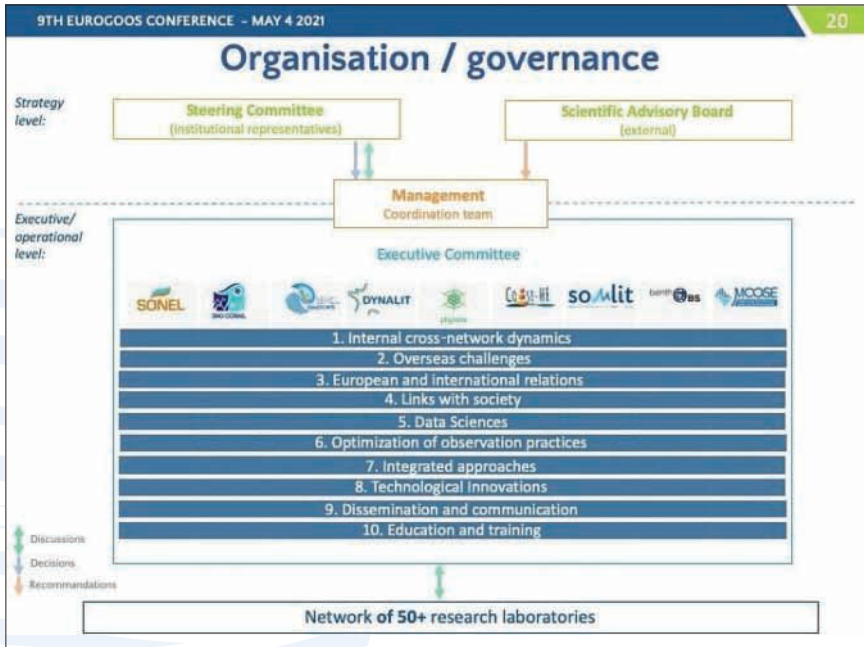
9TH EUROGOOS CONFERENCE - MAY 4 2021

20

Organisation / governance

Strategy level:

Steering Committee
(institutional representatives)

Scientific Advisory Board
(external)

Management
Coordination team

Executive/ operational level:

Executive Committee

SONEL

SNO CORAIL

DYNALIT

phytobs

COAST-HF

SOMLIT

benthOBS

MOOSE

1. Internal cross-network dynamics
2. Overseas challenges
3. European and international relations
4. Links with society
5. Data Sciences
6. Optimization of observation practices
7. Integrated approaches
8. Technological Innovations
9. Dissemination and communication
10. Education and training

Discussions
Decisions
Recommandations

Network of 50+ research laboratories